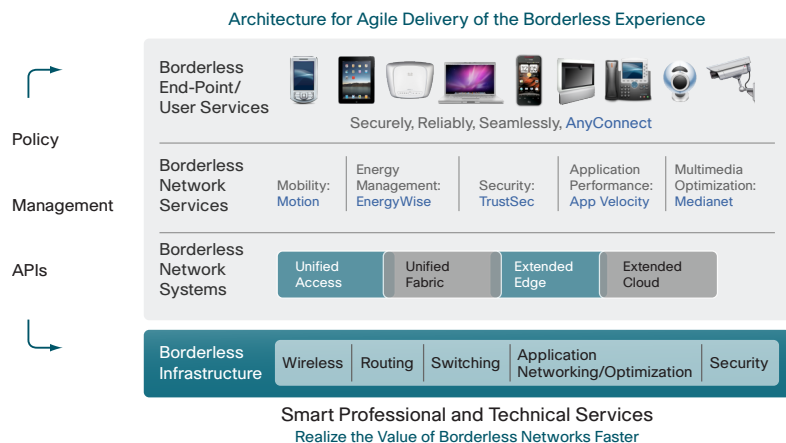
Architecture for Agile Delivery of the Borderless Experience

Policy

Management

APIs

Borderless End-Point/ User Services

Securely, Reliably, Seamlessly, AnyConnect

Borderless Network Services

Mobility: Motion

Energy Management: EnergyWise

Security: TrustSec

Application Performance: App Velocity

Multimedia Optimization: Medianet

Borderless Network Systems

Unified Access

Unified Fabric

Extended Edge

Extended Cloud

Borderless Infrastructure

Wireless

Routing

Switching

Application Networking/Optimization

Security

Smart Professional and Technical Services

Realize the Value of Borderless Networks Faster